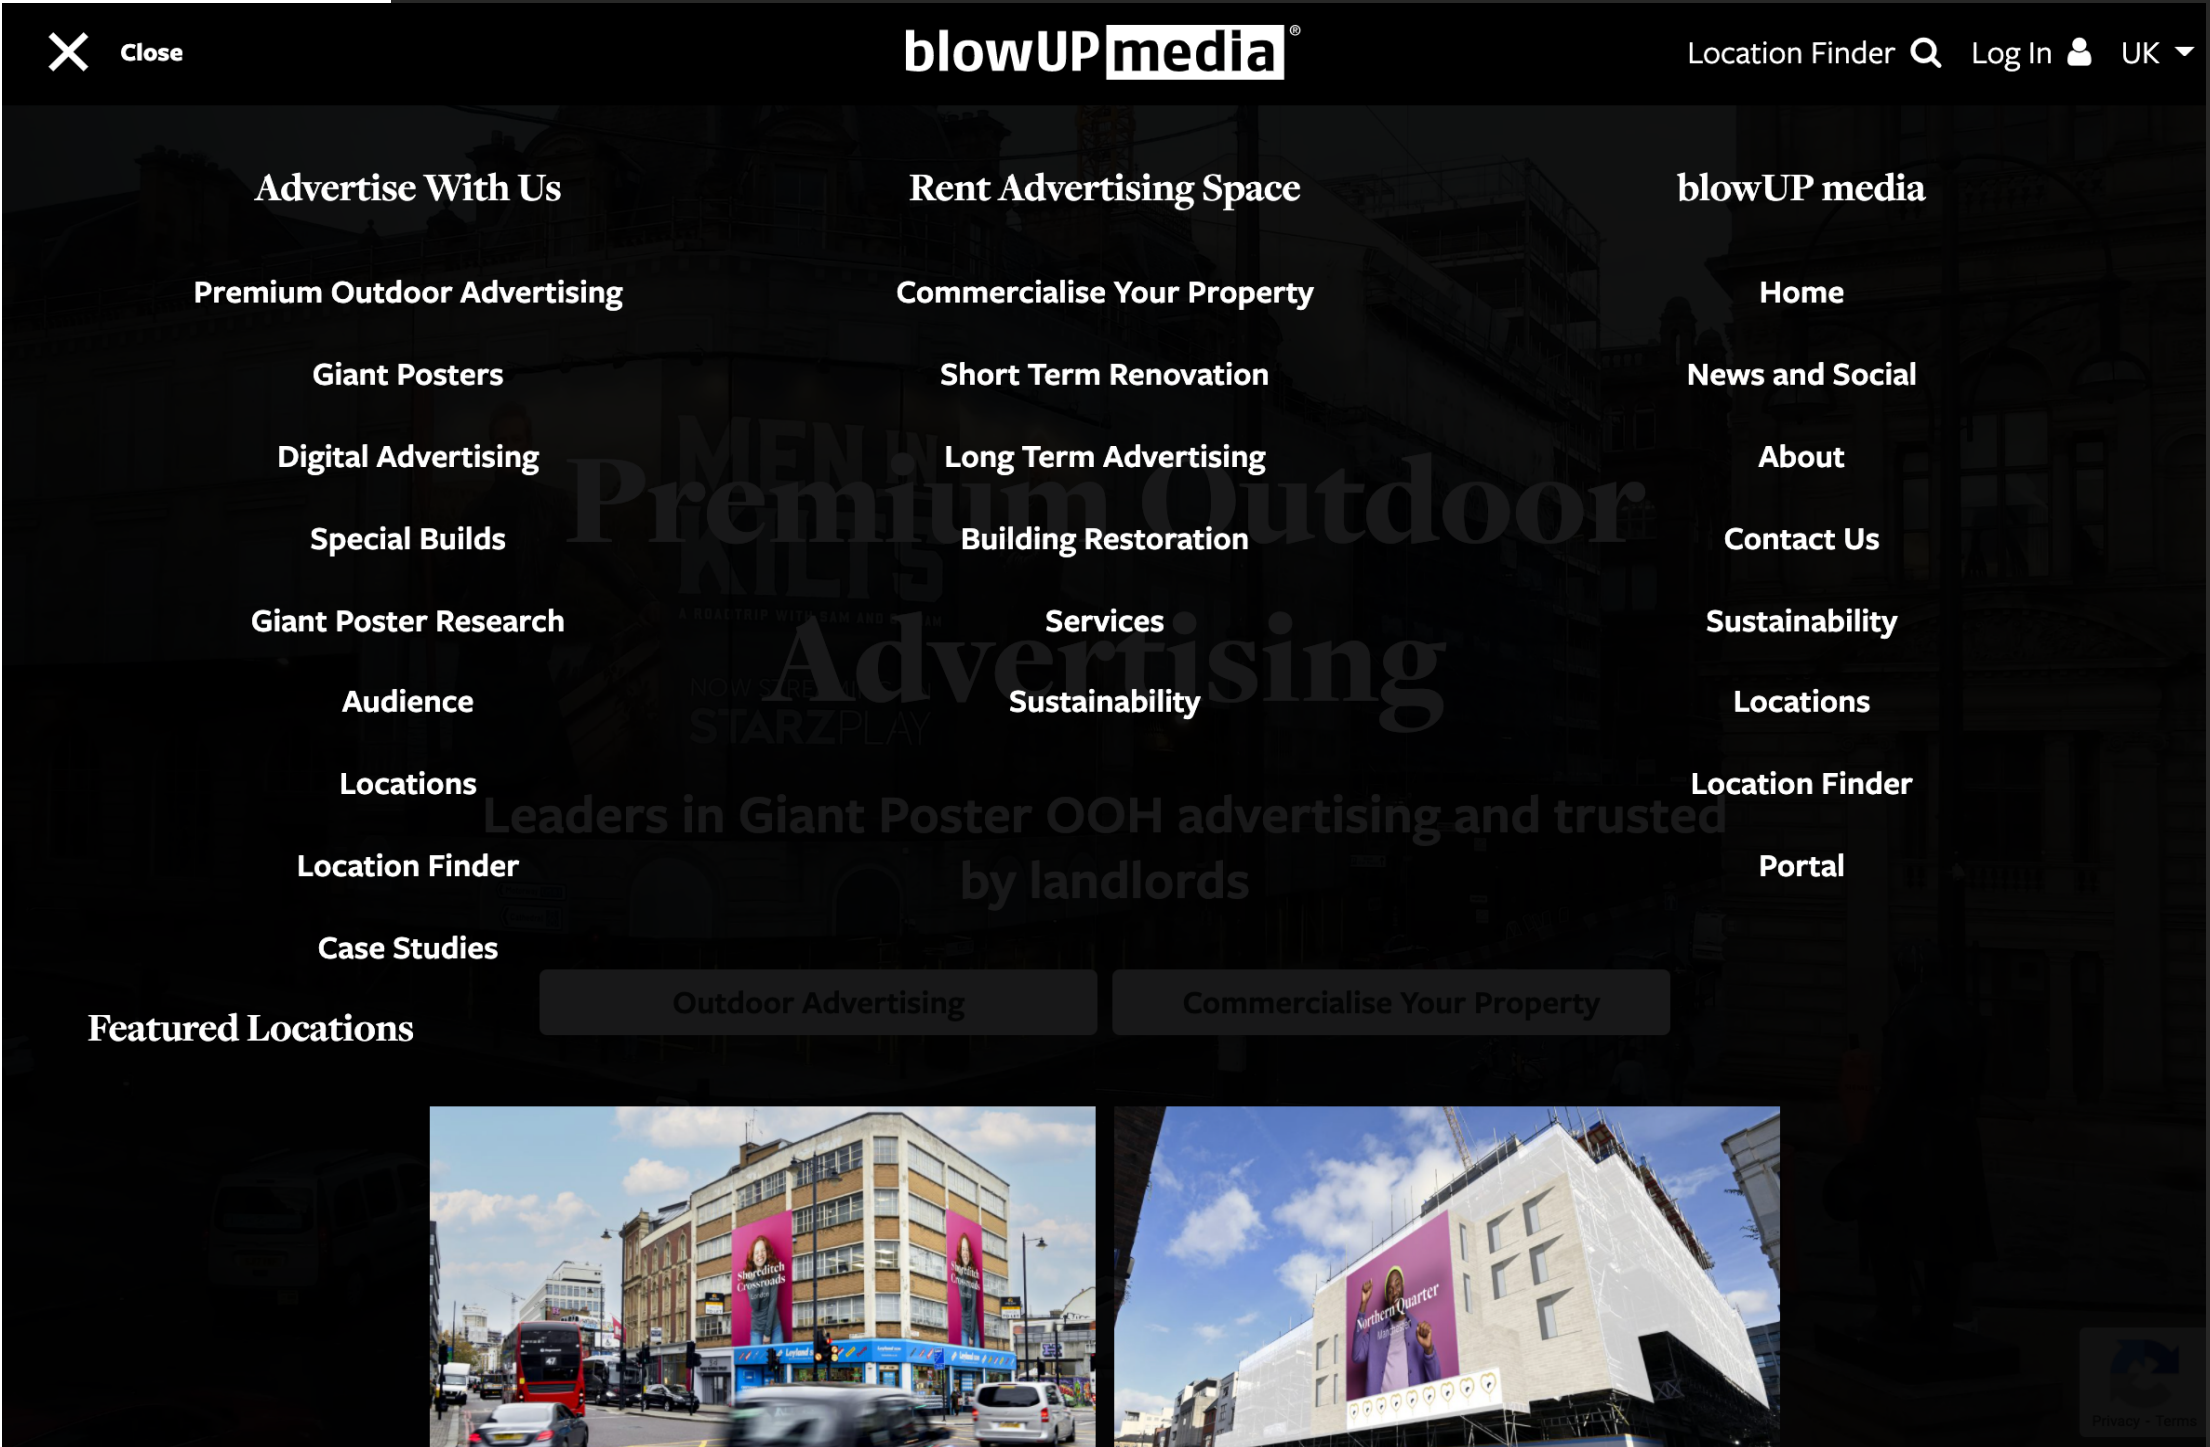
Close

blowUP media®

Location Finder Log In UK

Advertise With Us

Premium Outdoor Advertising

Giant Posters

Digital Advertising

Special Builds

Giant Poster Research

Audience

Locations

Location Finder

Case Studies

Rent Advertising Space

Commercialise Your Property

Short Term Renovation

Long Term Advertising

Building Restoration

Services

Sustainability

blowUP media

Home

News and Social

About

Contact Us

Sustainability

Locations

Location Finder

Portal

Premium Outdoor Advertising

Leaders in Giant Poster OOH advertising and trusted by landlords

Outdoor Advertising

Commercialise Your Property

Featured Locations

Shoreditch Crossroads

Northern Quarter